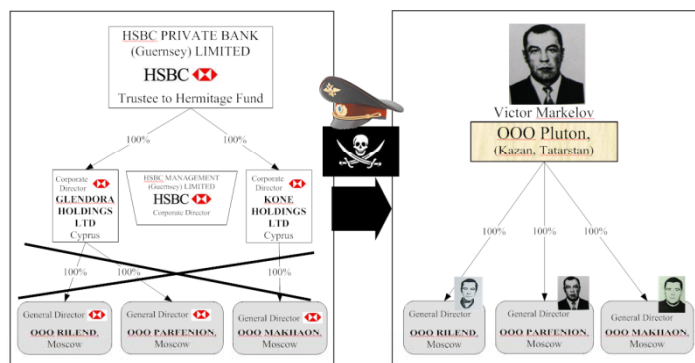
HSBC PRIVATE BANK (Guernsey) LIMITED

HSBC

Trustee to Hermitage Fund

100%

100%

Corporate Director

GLENDORA HOLDINGS LTD

Cyprus

HSBC MANAGEMENT (Guernsey) LIMITED

HSBC

Corporate Director

Corporate Director

KONE HOLDINGS LTD

Cyprus

100%

100%

100%

General Director

OOO RILEND, Moscow

General Director

OOO PARFENION, Moscow

General Director

OOO MAKHAON, Moscow

Victor Markelov

OOO Pluton, (Kazan, Tatarstan)

100%

100%

100%

General Director

OOO RILEND, Moscow

General Director

OOO PARFENION, Moscow

General Director

OOO MAKHAON, Moscow